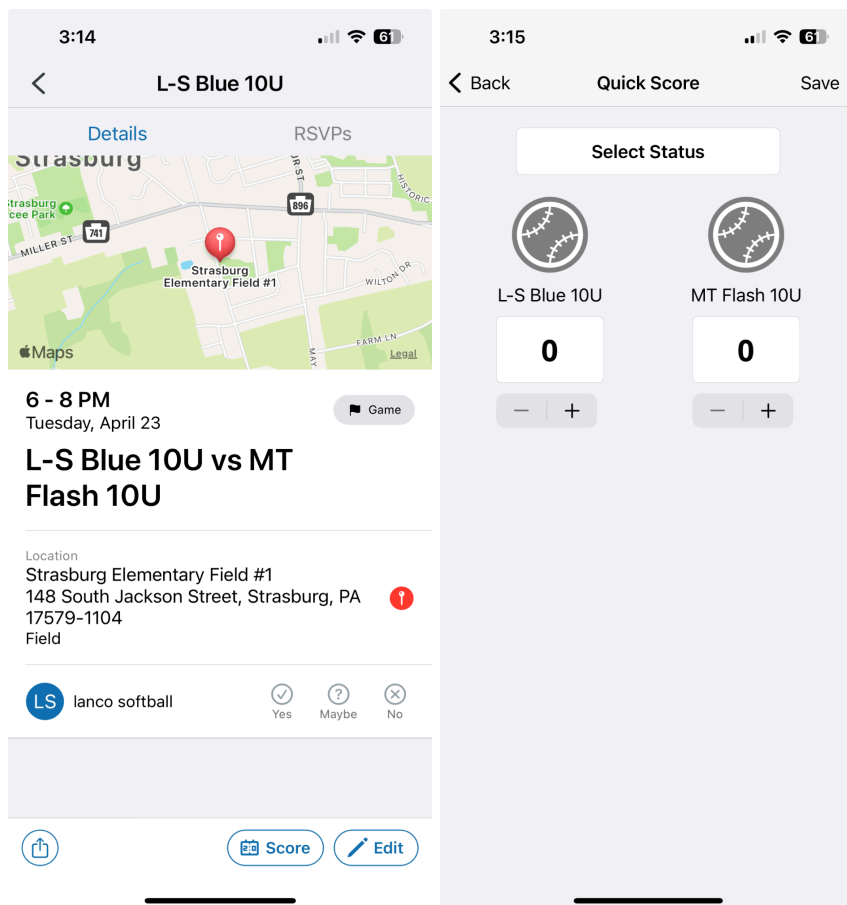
3:14

61

L-S Blue 10U

Details

RSVPs

Strasburg

Strasburg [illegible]cee Park

741

MILLER ST

JR ST

896

HISTORIC

Strasburg Elementary Field #1

WILTON DR

FARM LN

MAY

Maps

Legal

6 - 8 PM
Tuesday, April 23

Game

L-S Blue 10U vs MT Flash 10U

Location
Strasburg Elementary Field #1
148 South Jackson Street, Strasburg, PA 17579-1104
Field

LS

lanco softball

Yes

Maybe

No

Score

Edit

3:15

61

Back

Quick Score

Save

Select Status

L-S Blue 10U

0

−

+

MT Flash 10U

0

−

+